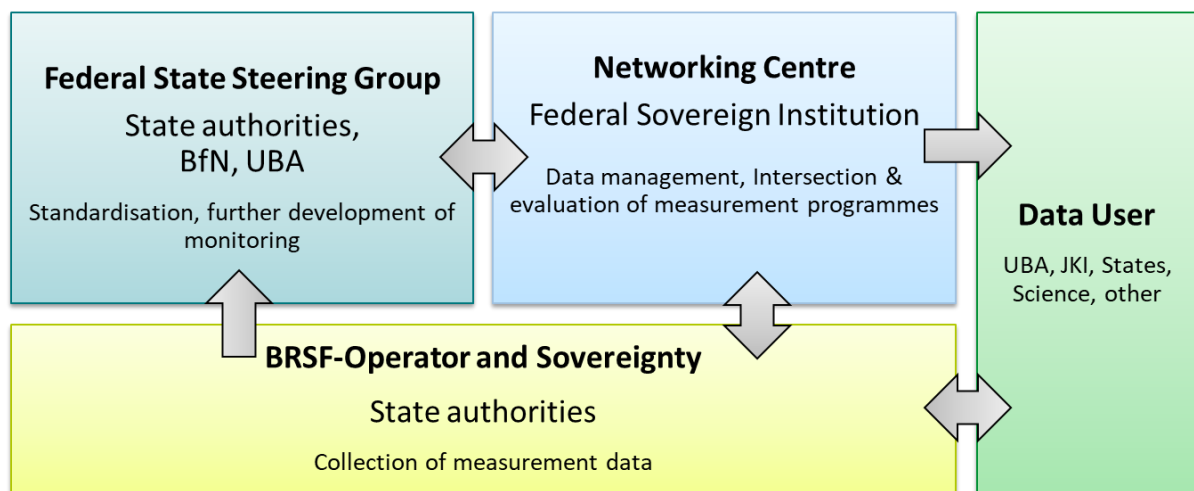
Federal State Steering Group

State authorities, BfN, UBA

Standardisation, further development of monitoring

Networking Centre

Federal Sovereign Institution

Data management, Intersection & evaluation of measurement programmes

Data User

UBA, JKI, States, Science, other

BRSF-Operator and Sovereignty

State authorities

Collection of measurement data